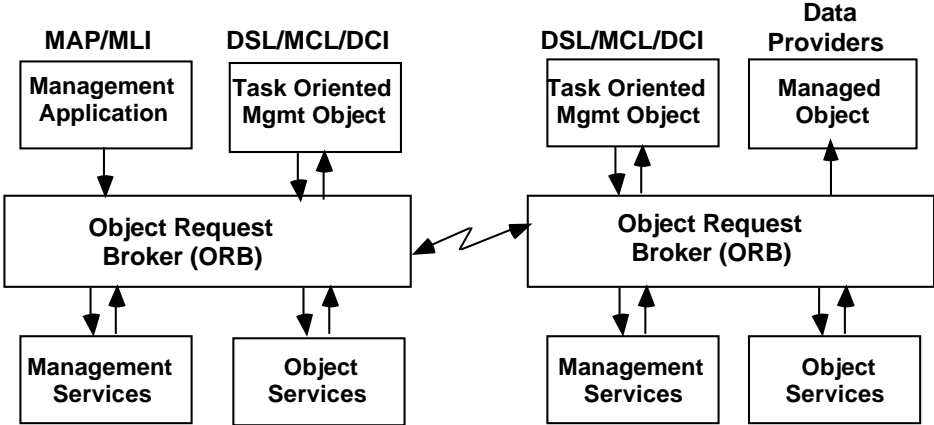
MAP/MLI

DSL/MCL/DCI

DSL/MCL/DCI

Data Providers

Management Application

Task Oriented Mgmt Object

Task Oriented Mgmt Object

Managed Object

Object Request Broker (ORB)

Object Request Broker (ORB)

Management Services

Object Services

Management Services

Object Services